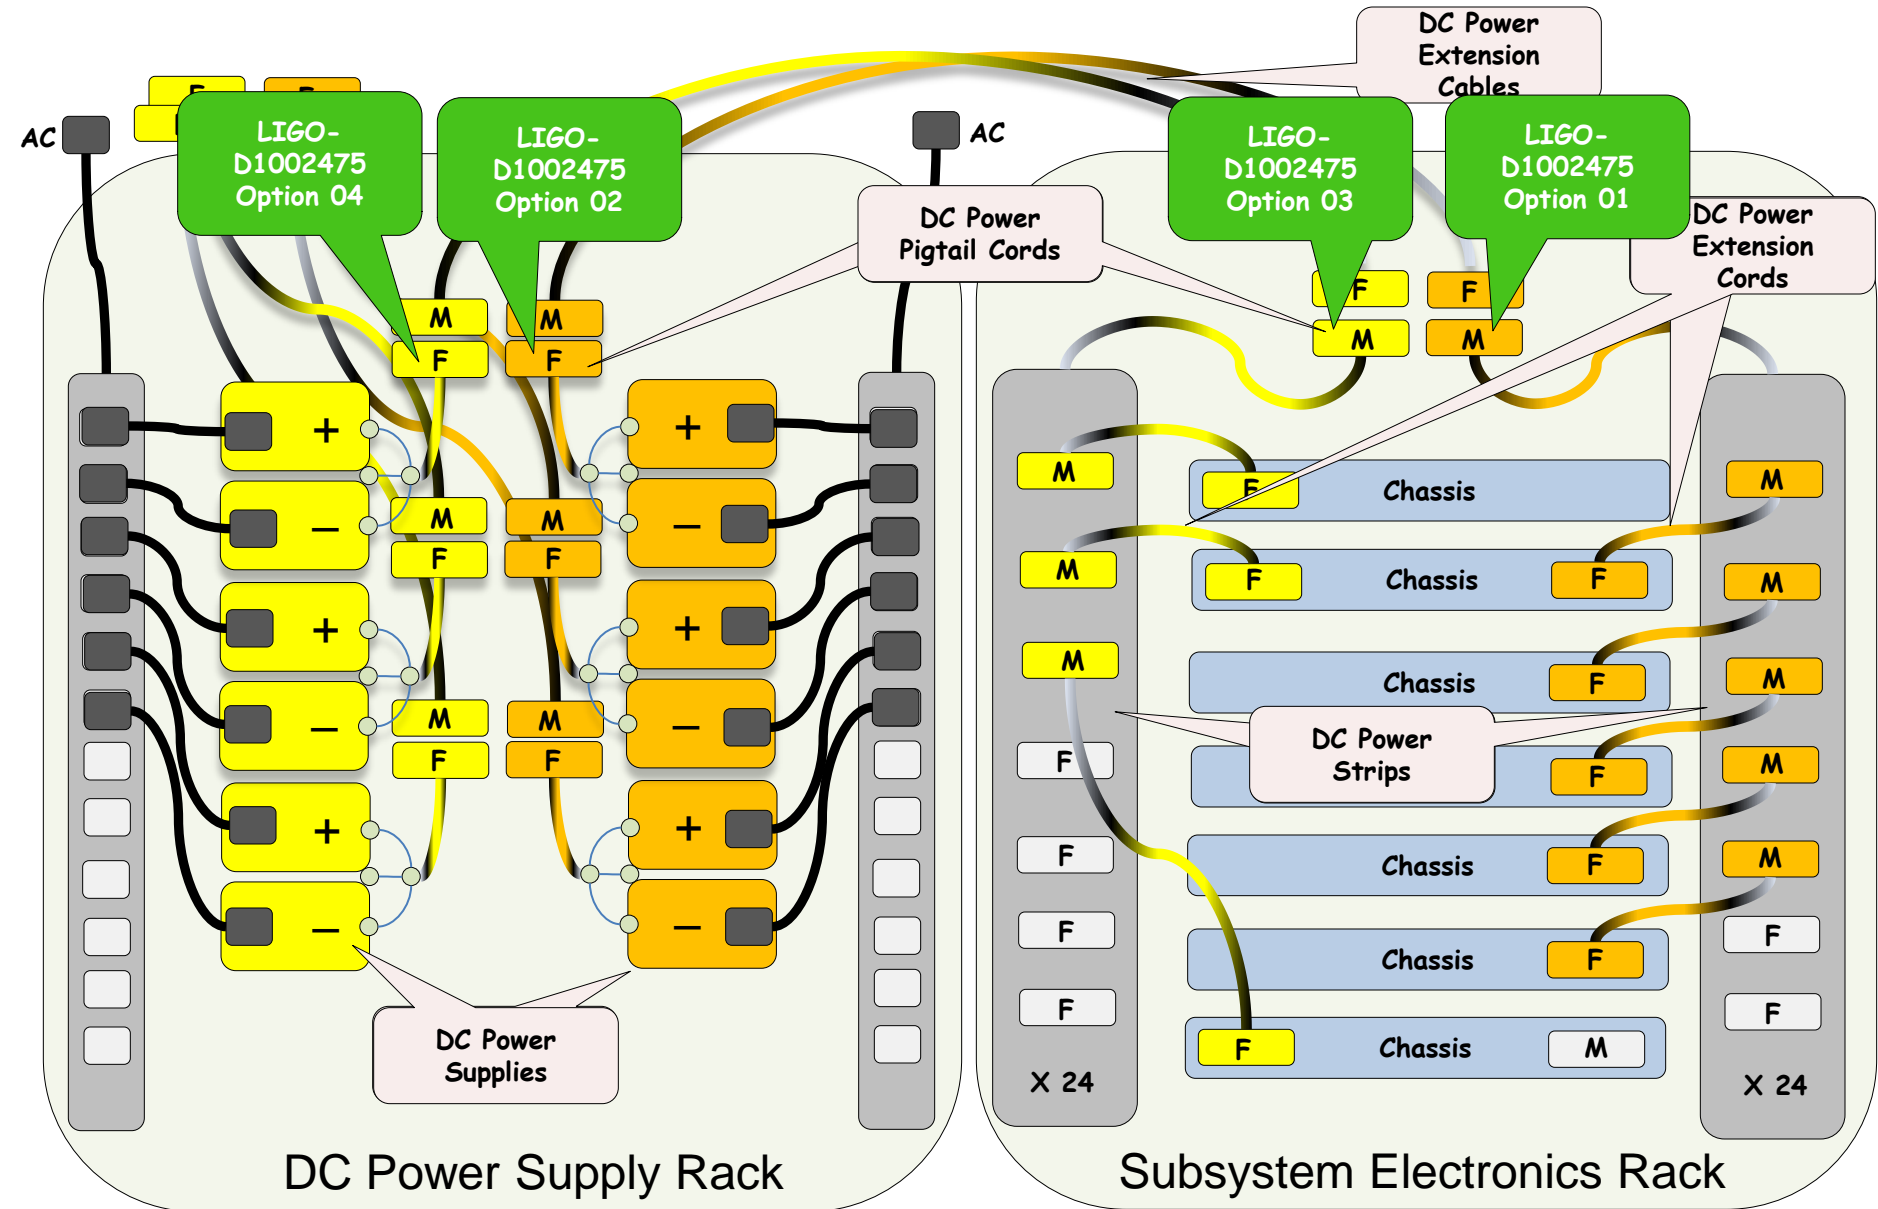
DC Power Extension Cables

AC

LIGO-D1002475 Option 04

LIGO-D1002475 Option 02

AC

LIGO-D1002475 Option 03

LIGO-D1002475 Option 01

DC Power Pigtail Cords

DC Power Extension Cords

M M
F F
F F
M M

+ − + − + −
+ − + − + −

M M
F F
M M
F F

M
M
M
F
F
F
F
X 24

F Chassis
F Chassis F
Chassis F
DC Power Strips F
Chassis F
Chassis F
F Chassis M

M
M
M
M
M
F
F
X 24

DC Power Supplies

DC Power Supply Rack

Subsystem Electronics Rack